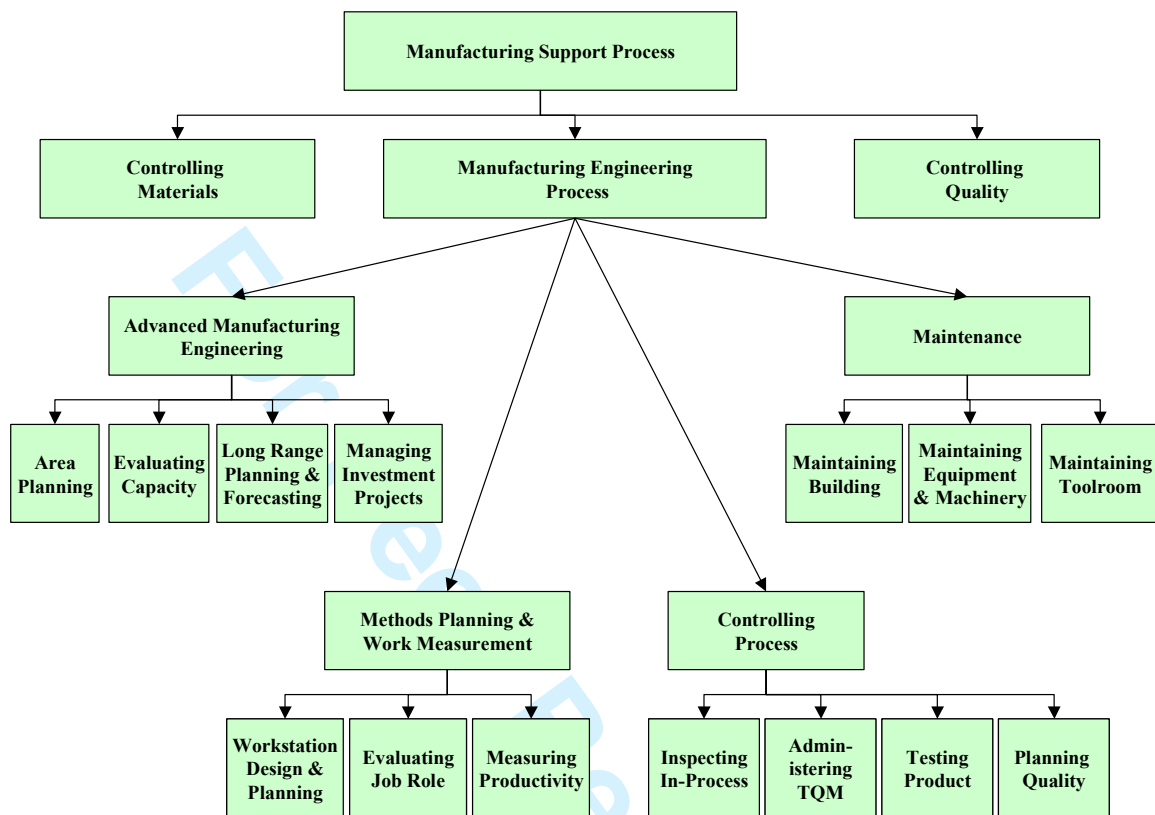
Manufacturing Support Process

Controlling Materials

Manufacturing Engineering Process

Controlling Quality

Advanced Manufacturing Engineering

Maintenance

Area Planning

Evaluating Capacity

Long Range Planning & Forecasting

Managing Investment Projects

Maintaining Building

Maintaining Equipment & Machinery

Maintaining Toolroom

Methods Planning & Work Measurement

Controlling Process

Workstation Design & Planning

Evaluating Job Role

Measuring Productivity

Inspecting In-Process

Administering TQM

Testing Product

Planning Quality

Free Re